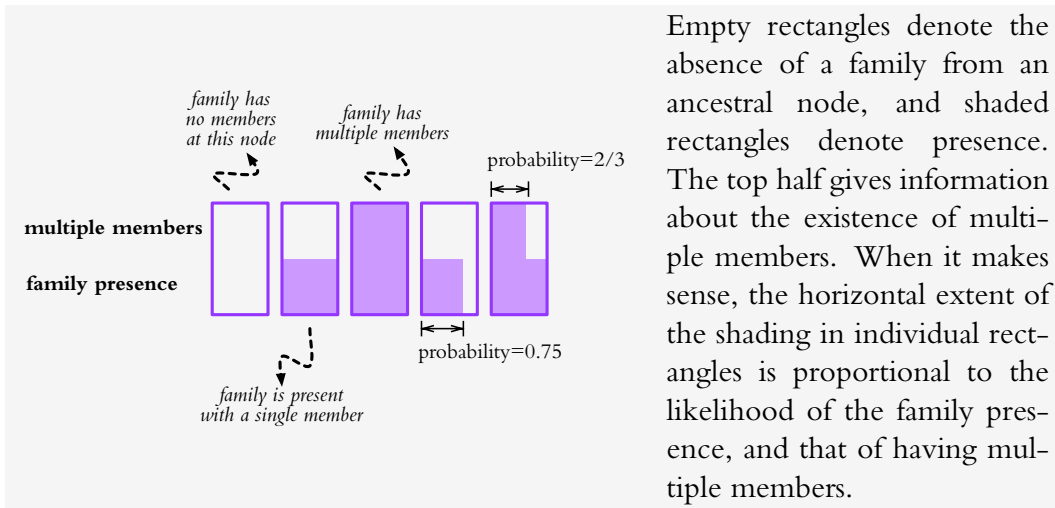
family has no members at this node

family has multiple members

probability=2/3

multiple members

family presence

probability=0.75

family is present with a single member

Empty rectangles denote the absence of a family from an ancestral node, and shaded rectangles denote presence. The top half gives information about the existence of multiple members. When it makes sense, the horizontal extent of the shading in individual rectangles is proportional to the likelihood of the family presence, and that of having multiple members.